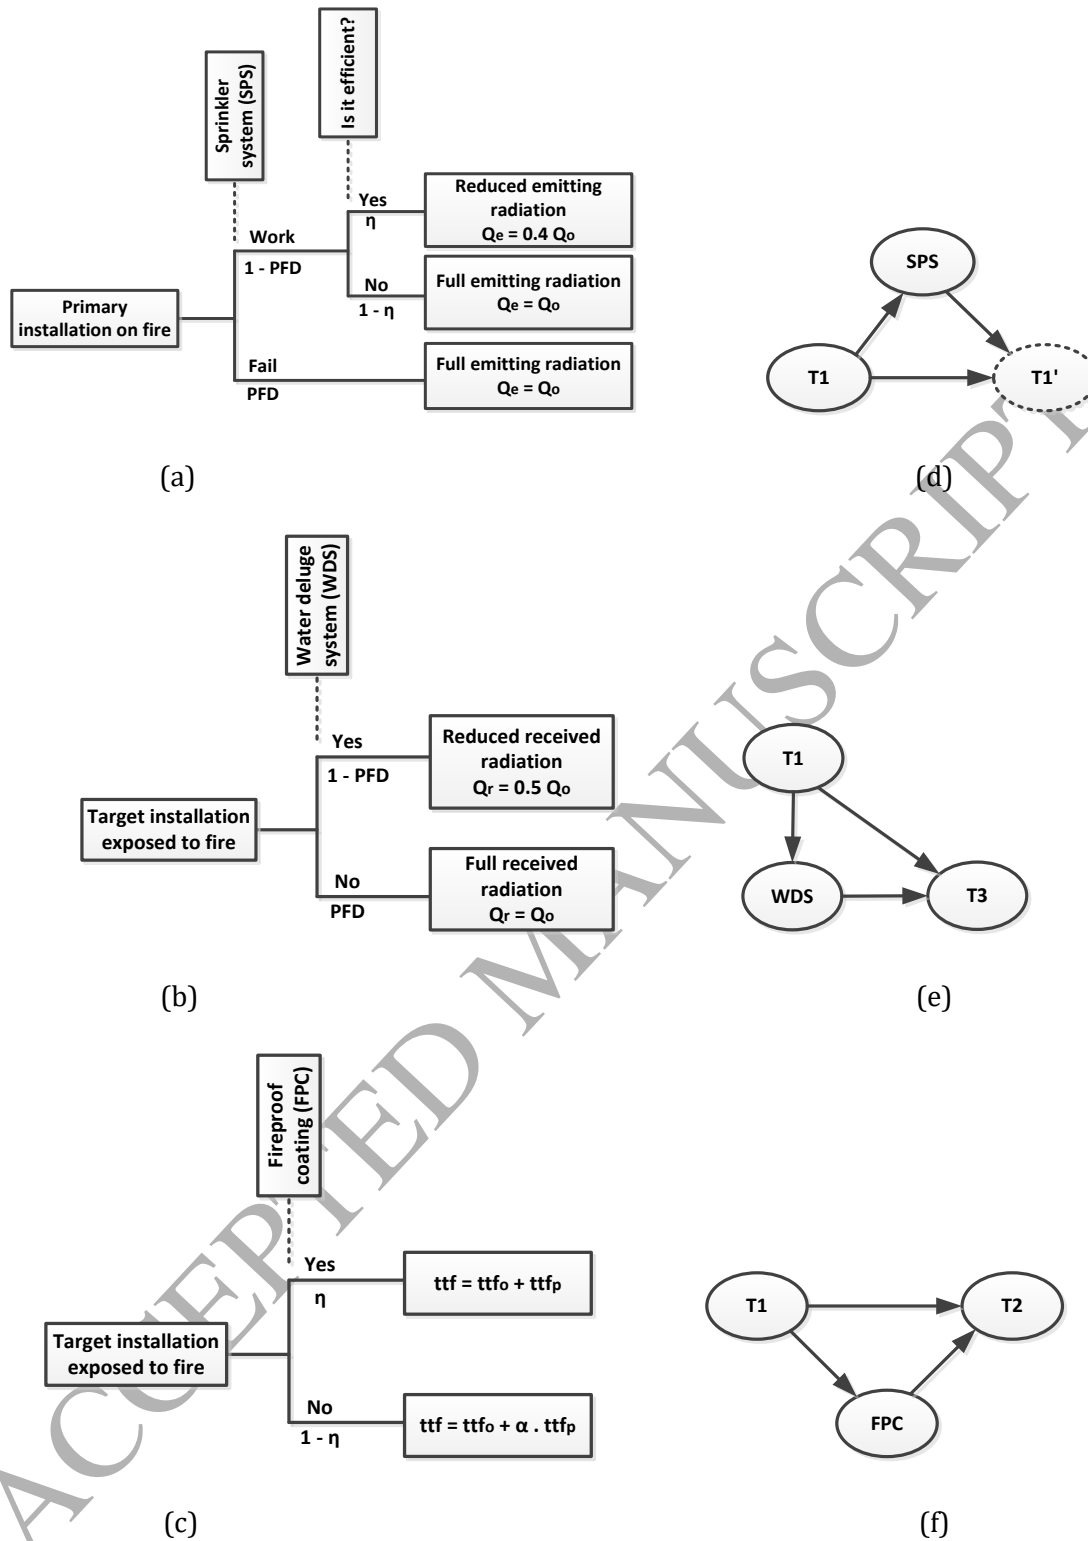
Sprinkler system (SPS)

Is it efficient?

Yes
η

Reduced emitting radiation
$Q_e = 0.4\ Q_o$

Work
1 - PFD

No
1 - η

Full emitting radiation
$Q_e = Q_o$

Primary installation on fire

Fail
PFD

Full emitting radiation
$Q_e = Q_o$

SPS

T1

T1'

(a)

(d)

Water deluge system (WDS)

Yes
1 - PFD

Reduced received radiation
$Q_r = 0.5\ Q_o$

Target installation exposed to fire

No
PFD

Full received radiation
$Q_r = Q_o$

T1

WDS

T3

(b)

(e)

Fireproof coating (FPC)

Yes
η

$ttf = ttf_o + ttf_p$

Target installation exposed to fire

No
1 - η

$ttf = ttf_o + \alpha\ .\ ttf_p$

T1

T2

FPC

(c)

(f)

ACCEPTED MANUSCRIPT